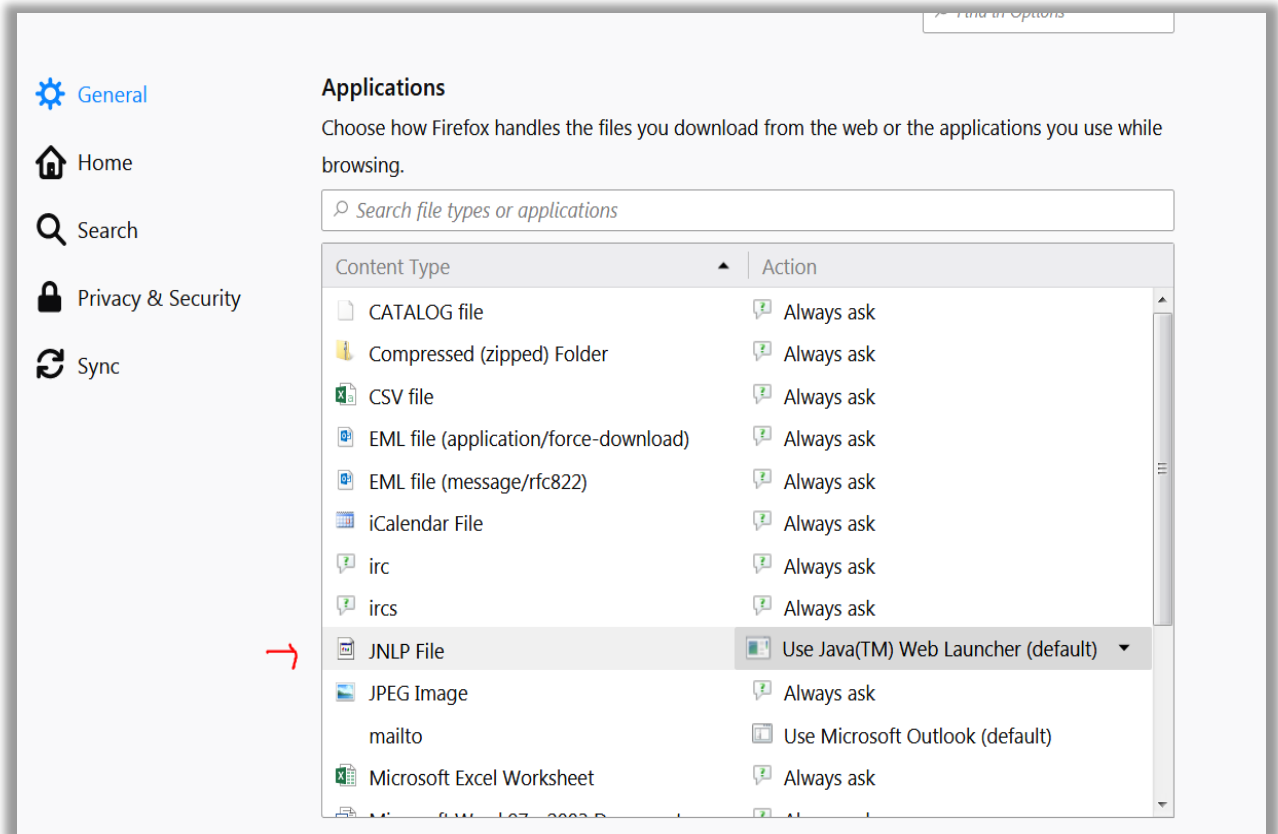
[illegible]

General

Home

Search

Privacy & Security

Sync

Applications

Choose how Firefox handles the files you download from the web or the applications you use while browsing.

Search file types or applications

| Content Type | Action |
|---|---|
| CATALOG file | Always ask |
| Compressed (zipped) Folder | Always ask |
| CSV file | Always ask |
| EML file (application/force-download) | Always ask |
| EML file (message/rfc822) | Always ask |
| iCalendar File | Always ask |
| irc | Always ask |
| ircs | Always ask |
| JNLP File | Use Java(TM) Web Launcher (default) |
| JPEG Image | Always ask |
| mailto | Use Microsoft Outlook (default) |
| Microsoft Excel Worksheet | Always ask |
| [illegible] | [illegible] |